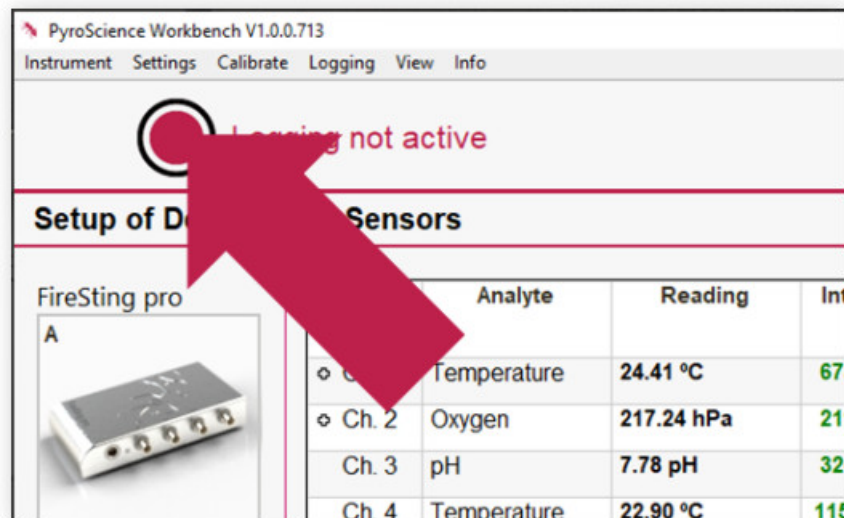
PyroScience Workbench V1.0.0.713

Instrument Settings Calibrate Logging View Info

L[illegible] not active

Setup of D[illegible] Sensors

FireSting pro

A

| | Analyte | Reading | Int |
|---|---|---|---|
| C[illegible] | Temperature | 24.41 ºC | 67 |
| Ch. 2 | Oxygen | 217.24 hPa | 21 |
| Ch. 3 | pH | 7.78 pH | 32 |
| Ch. 4 | Temperature | 22.90 ºC | 115 |